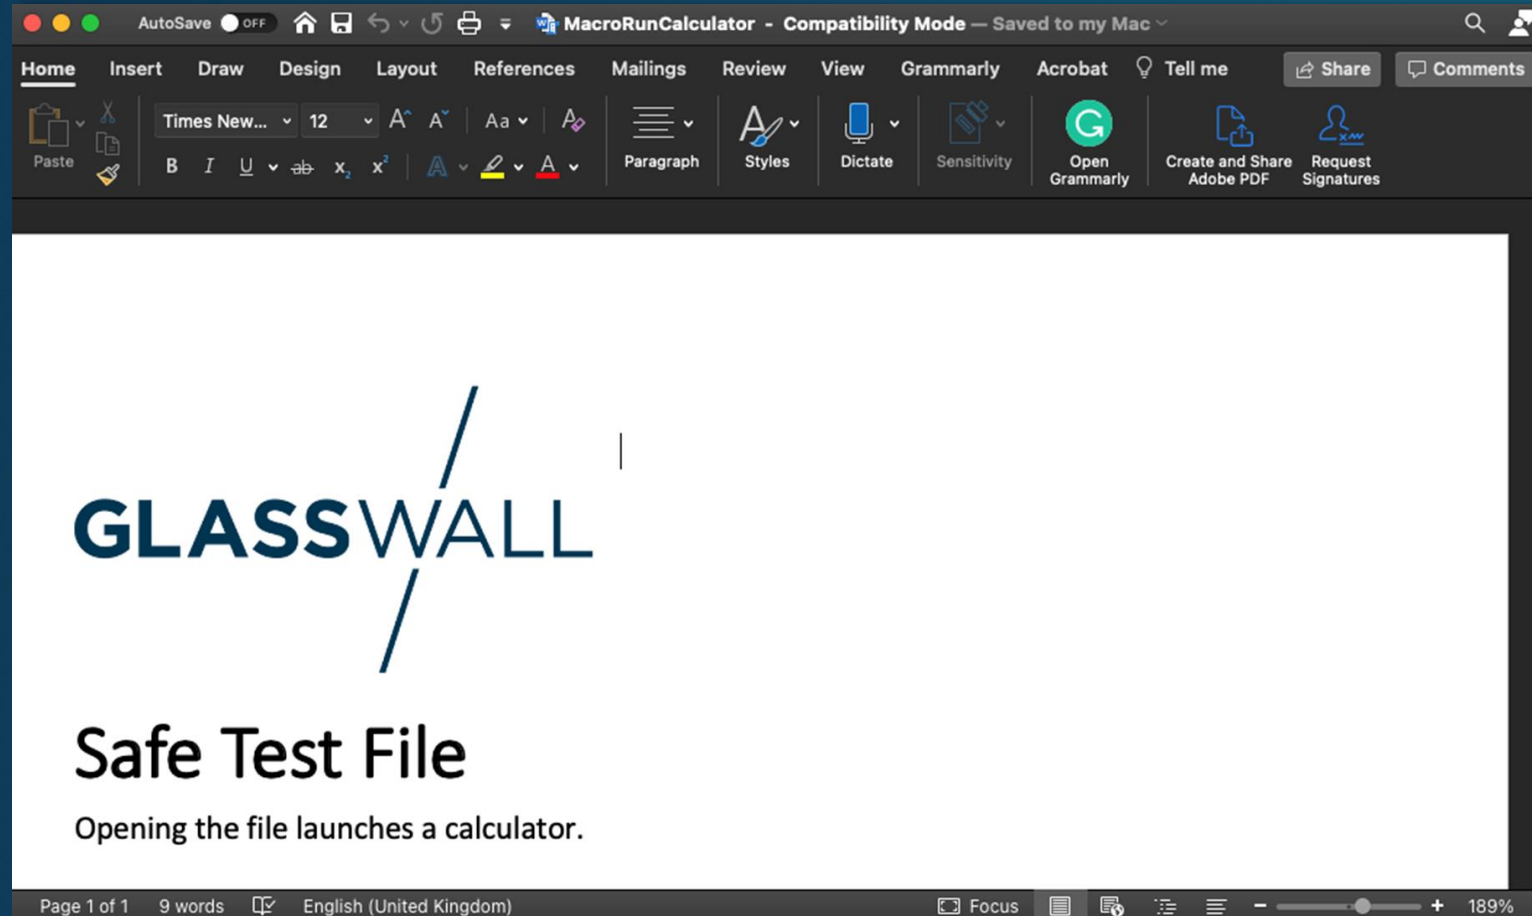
AutoSave OFF MacroRunCalculator - Compatibility Mode — Saved to my Mac

Home Insert Draw Design Layout References Mailings Review View Grammarly Acrobat Tell me Share Comments

Paste Times New... 12 Aa B I U ab $x_2$ $x^2$ A Paragraph Styles Dictate Sensitivity Open Grammarly Create and Share Adobe PDF Request Signatures

GLASSWALL

Safe Test File

Opening the file launches a calculator.

Page 1 of 1 9 words English (United Kingdom) Focus 189%